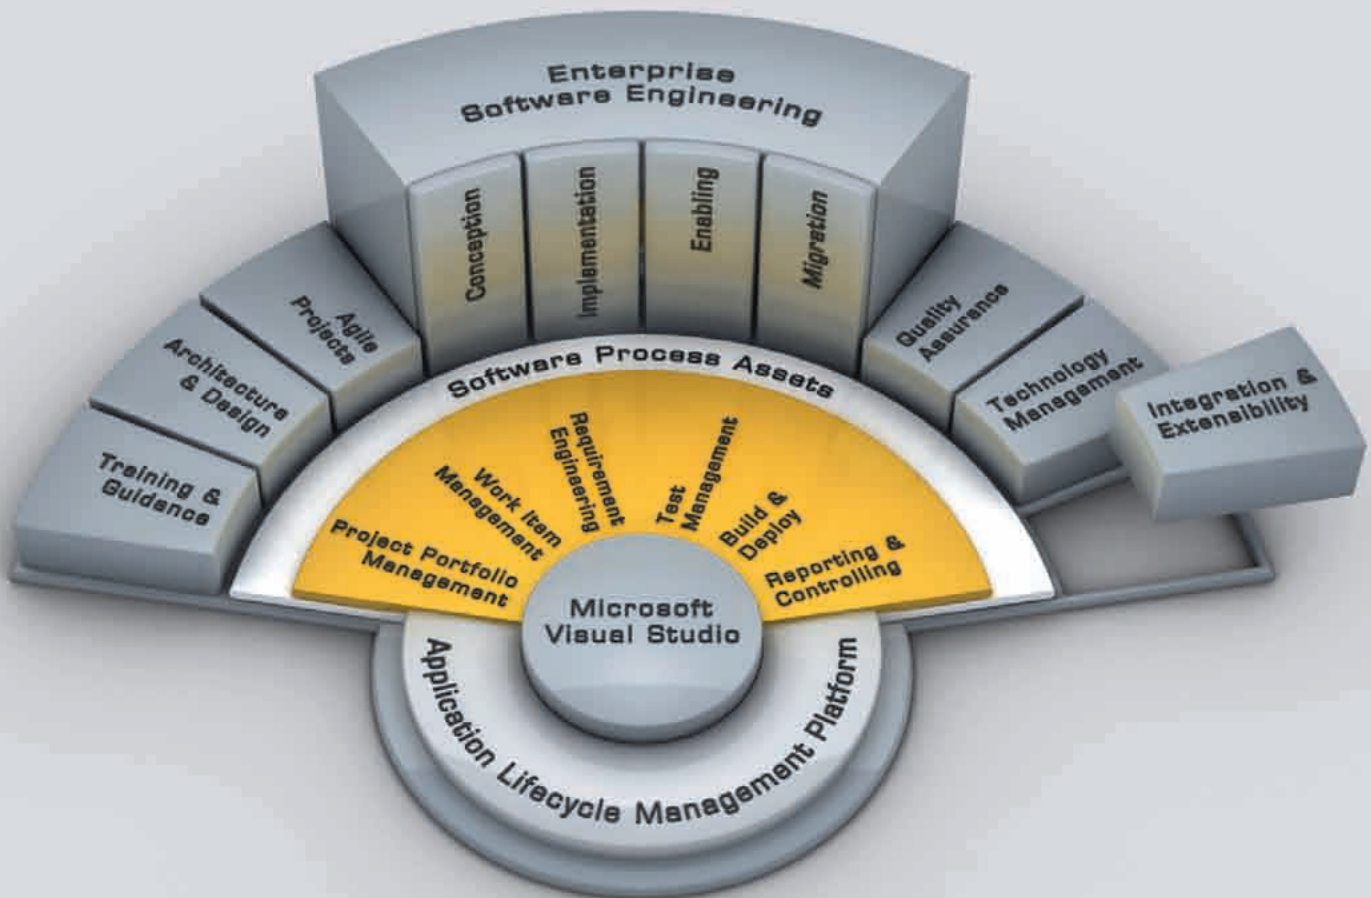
Enterprise Software Engineering

Conception

Implementation

Enabling

Migration

Agile Projects

Architecture & Design

Training & Guidance

Quality Assurance

Technology Management

Integration & Extensibility

Software Process Assets

Project Portfolio Management

Work Item Management

Requirement Engineering

Test Management

Build & Deploy

Reporting & Controlling

Microsoft Visual Studio

Application Lifecycle Management Platform